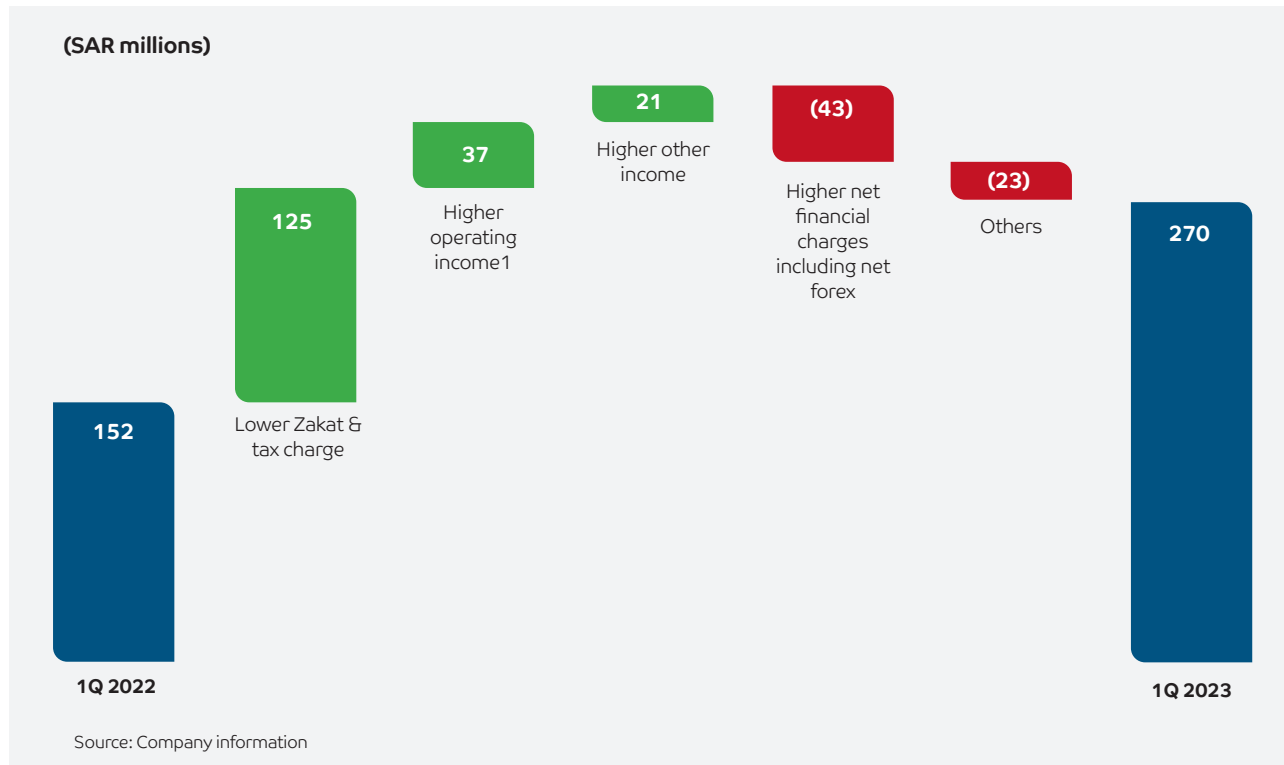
(SAR millions)

152

1Q 2022

125

Lower Zakat & tax charge

37

Higher operating income1

21

Higher other income

(43)

Higher net financial charges including net forex

(23)

Others

270

1Q 2023

Source: Company information